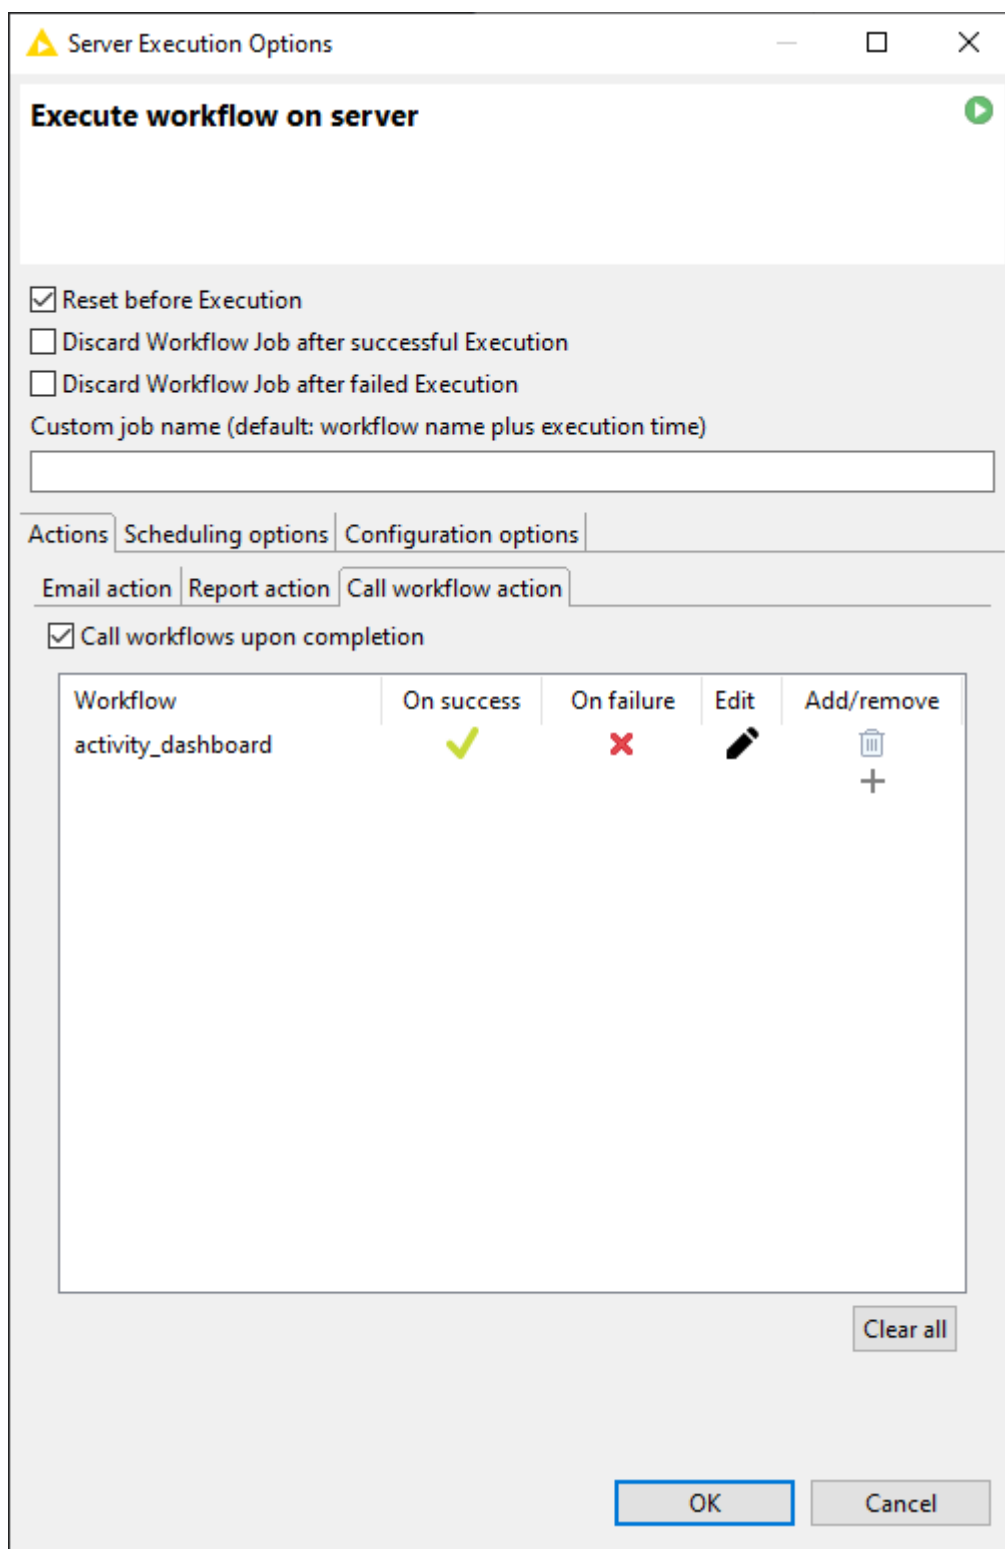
Server Execution Options

Execute workflow on server

Reset before Execution
Discard Workflow Job after successful Execution
Discard Workflow Job after failed Execution
Custom job name (default: workflow name plus execution time)

Actions | Scheduling options | Configuration options

Email action | Report action | Call workflow action

Call workflows upon completion

| Workflow | On success | On failure | Edit | Add/remove |
|---|---|---|---|---|
| activity_dashboard | | | | |

Clear all

OK Cancel